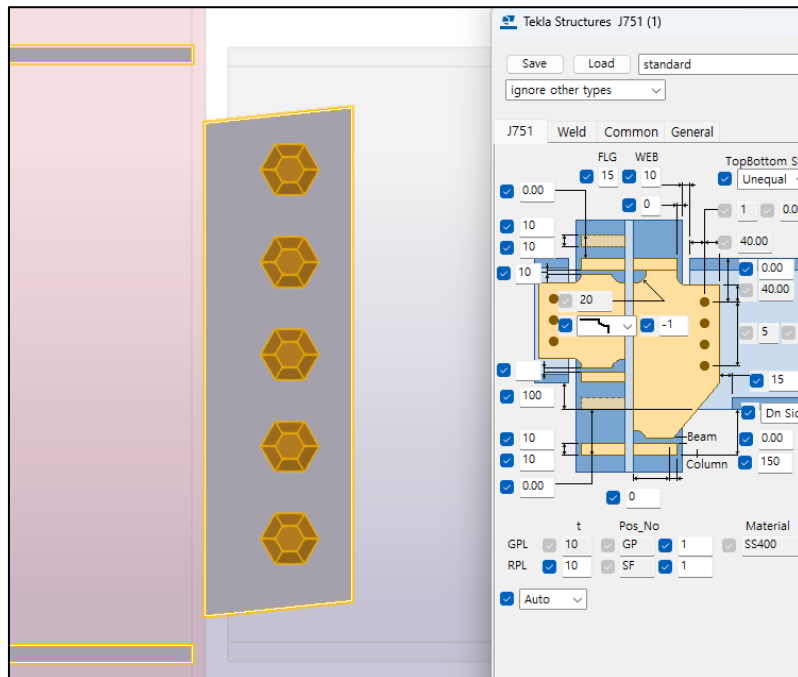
Tekla Structures J751 (1)

Save
Load
standard
ignore other types

J751
Weld
Common
General

FLG
WEB
15
10
TopBottom S
Unequal
0.00
0
1
0.0
10
10
40.00
10
0.00
40.00
20
-1
5
100
15
Dn Sid
10
Beam
0.00
10
Column
150
0.00
0

t
Pos_No
Material
GPL
10
GP
1
SS400
RPL
10
SF
1
Auto